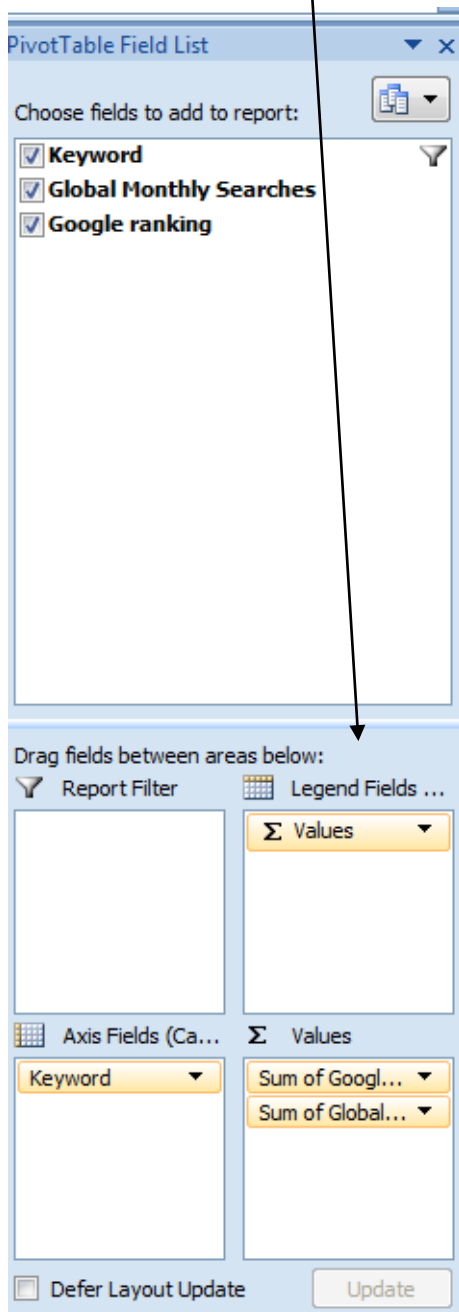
PivotTable Field List

Choose fields to add to report:

Keyword
Global Monthly Searches
Google ranking

Drag fields between areas below:

Report Filter

Legend Fields ...

Σ Values

Axis Fields (Ca...

Σ Values

Keyword

Sum of Googl...

Sum of Global...

Defer Layout Update

Update